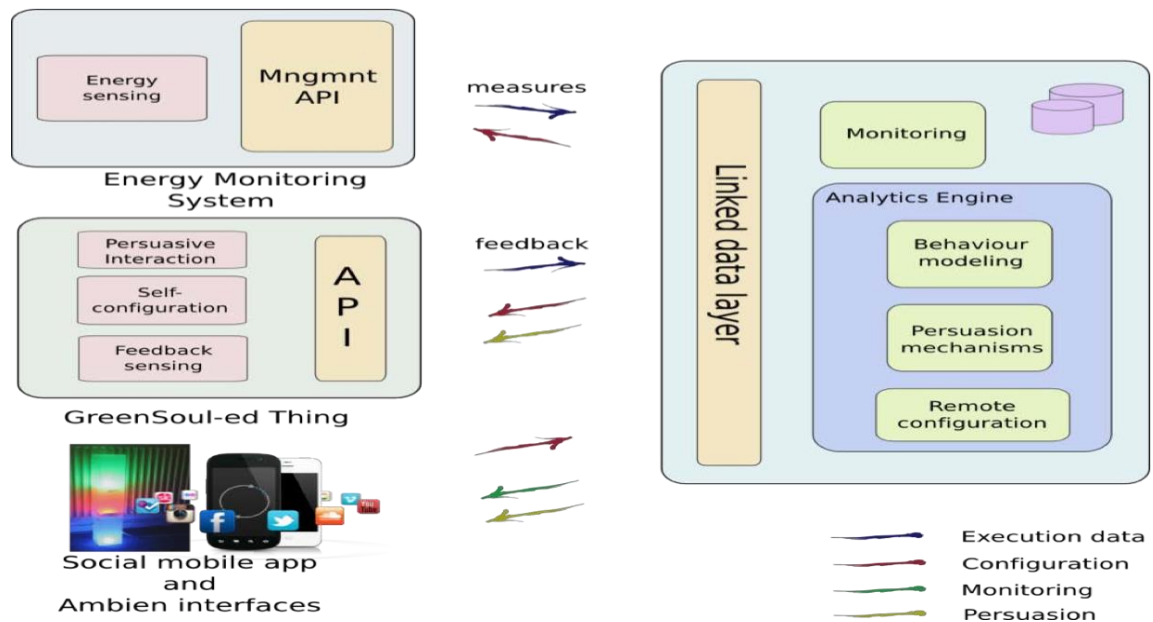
Energy sensing

Mngmnt API

Energy Monitoring System

Persuasive Interaction

Self-configuration

Feedback sensing

A P I

GreenSoul-ed Thing

Social mobile app and Ambien interfaces

measures

feedback

Linked data layer

Monitoring

Analytics Engine

Behaviour modeling

Persuasion mechanisms

Remote configuration

Execution data

Configuration

Monitoring

Persuasion